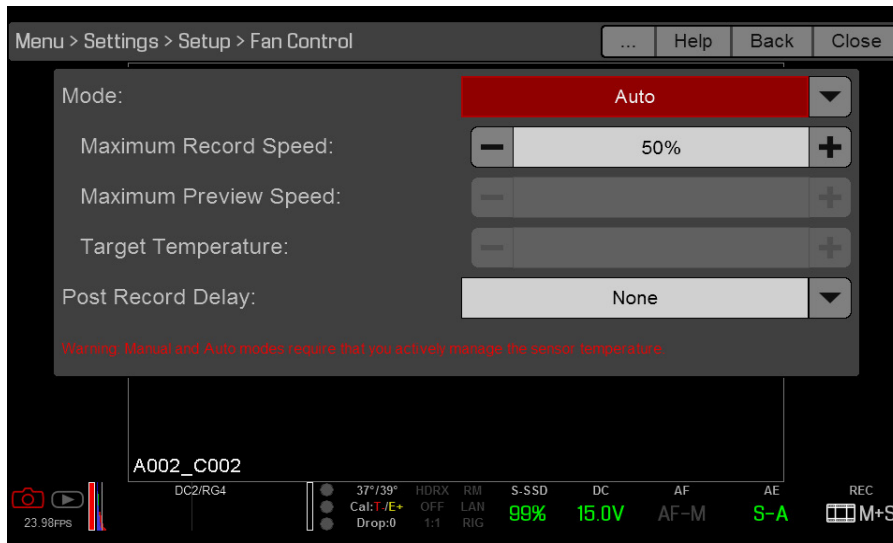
Menu > Settings > Setup > Fan Control

... Help Back Close

Mode: Auto

Maximum Record Speed: 50%

Maximum Preview Speed:

Target Temperature:

Post Record Delay: None

Warning: Manual and Auto modes require that you actively manage the sensor temperature.

A002_C002

23.98FPS

DC2/RG4

37°/39° Cal:T-/E+ Drop:0

HDRX OFF 1:1

RM LAN RIG

S-SSD 99%

DC 15.0V

AF AF-M

AE S-A

REC M+S